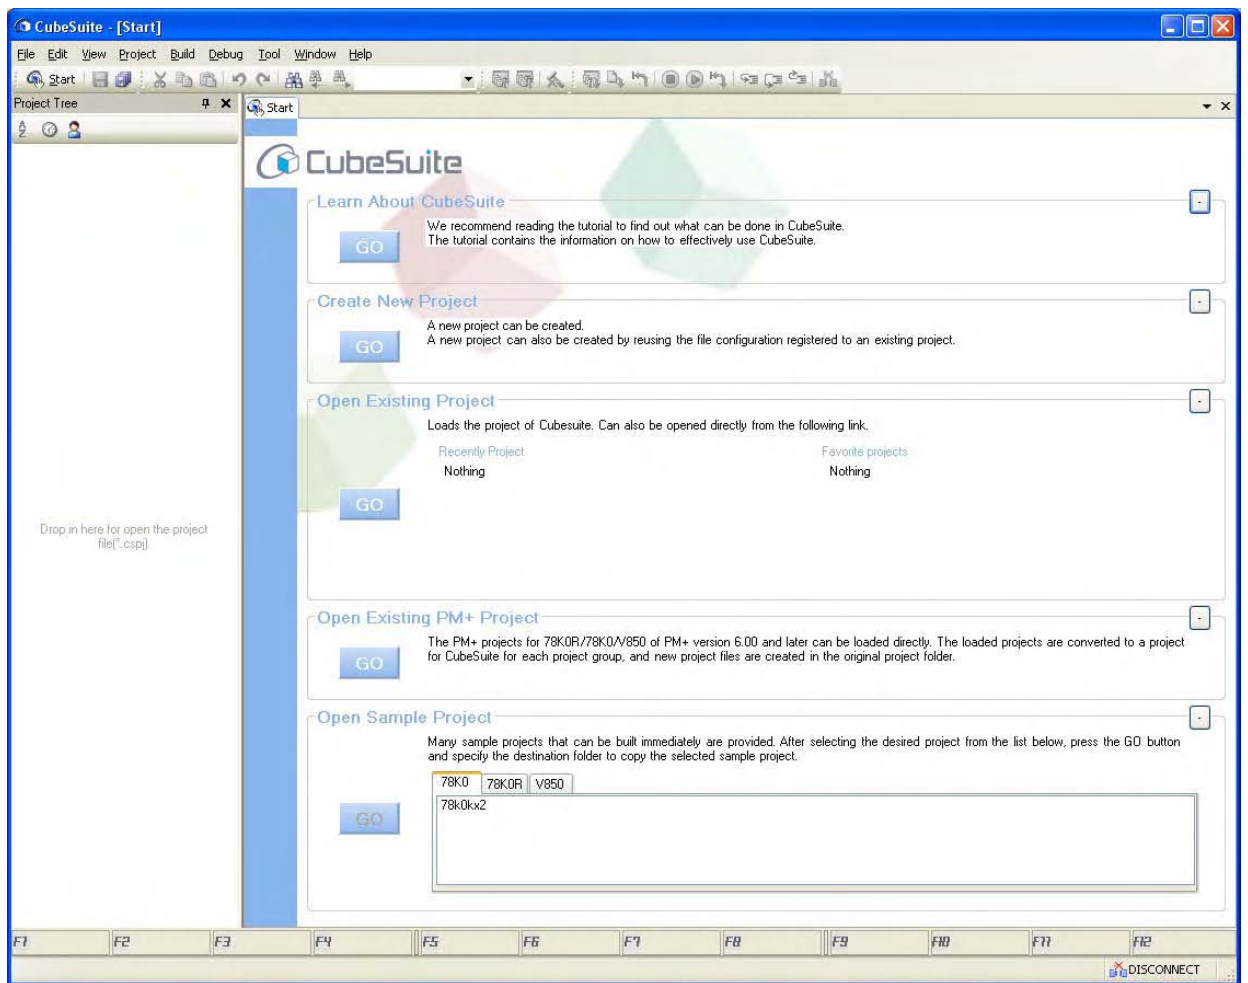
CubeSuite - [Start]

File Edit View Project Build Debug Tool Window Help

Start

Project Tree

Start

CubeSuite

Learn About CubeSuite

GO

We recommend reading the tutorial to find out what can be done in CubeSuite.
The tutorial contains the information on how to effectively use CubeSuite.

Create New Project

GO

A new project can be created.
A new project can also be created by reusing the file configuration registered to an existing project.

Open Existing Project

Loads the project of Cubesuite. Can also be opened directly from the following link.

Recently Project
Nothing

Favorite projects
Nothing

GO

Drop in here for open the project file(*.cspj)

Open Existing PM+ Project

GO

The PM+ projects for 78K0R/78K0/V850 of PM+ version 6.00 and later can be loaded directly. The loaded projects are converted to a project for CubeSuite for each project group, and new project files are created in the original project folder.

Open Sample Project

Many sample projects that can be built immediately are provided. After selecting the desired project from the list below, press the GO button and specify the destination folder to copy the selected sample project.

78K0 78K0R V850

78k0kx2

GO

F1 F2 F3 F4 F5 F6 F7 F8 F9 F10 F11 F12

DISCONNECT